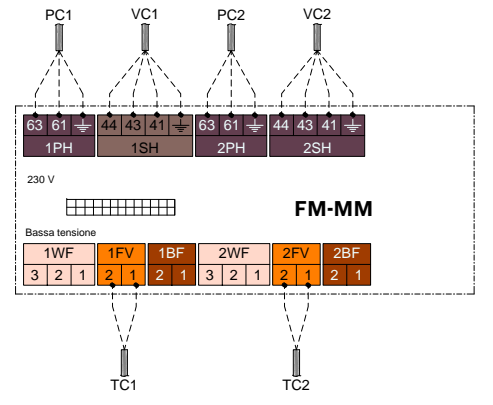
PC1
VC1
PC2
VC2

63 61 ⏚
1PH
44 43 41 ⏚
1SH
63 61 ⏚
2PH
44 43 41 ⏚
2SH

230 V

FM-MM

Bassa tensione

| 1WF | | | 1FV | | 1BF | | 2WF | | | 2FV | | 2BF | |
|---|---|---|---|---|---|---|---|---|---|---|---|---|---|
| 3 | 2 | 1 | 2 | 1 | 2 | 1 | 3 | 2 | 1 | 2 | 1 | 2 | 1 |

TC1
TC2